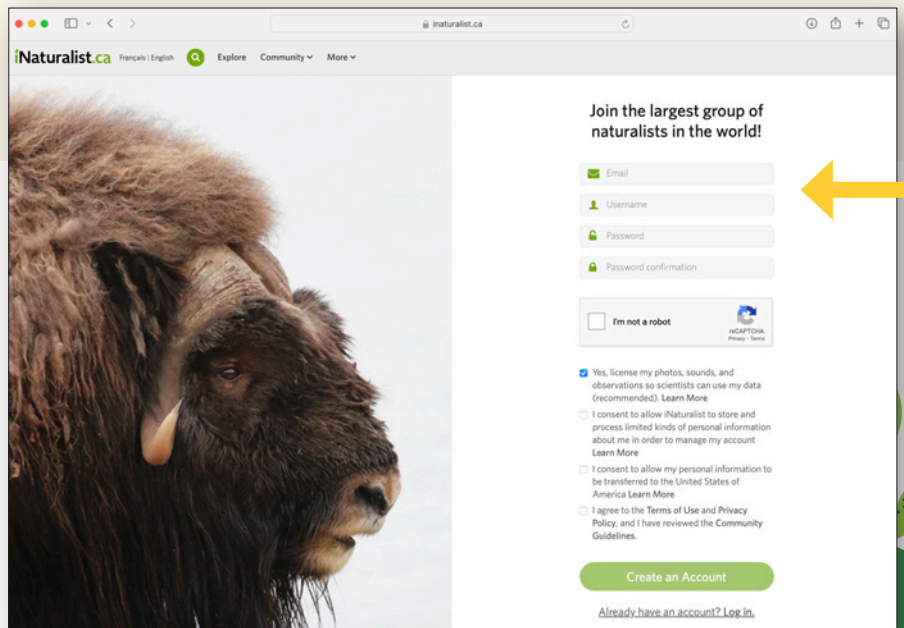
inaturalist.ca

iNaturalist.ca Français | English Explore Community More

Join the largest group of naturalists in the world!

Email

Username

Password

Password confirmation

I'm not a robot

reCAPTCHA
Privacy - Terms

Yes, license my photos, sounds, and observations so scientists can use my data (recommended). Learn More

I consent to allow iNaturalist to store and process limited kinds of personal information about me in order to manage my account Learn More

I consent to allow my personal information to be transferred to the United States of America Learn More

I agree to the Terms of Use and Privacy Policy, and I have reviewed the Community Guidelines.

Create an Account

Already have an account? Log in.